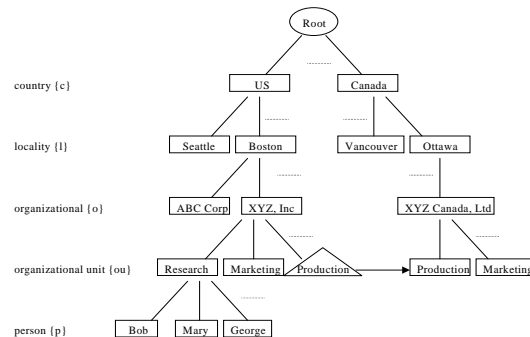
Root

country {c}
US
Canada

locality {l}
Seattle
Boston
Vancouver
Ottawa

organizational {o}
ABC Corp
XYZ, Inc
XYZ Canada, Ltd

organizational unit {ou}
Research
Marketing
Production
Production
Marketing

person {p}
Bob
Mary
George